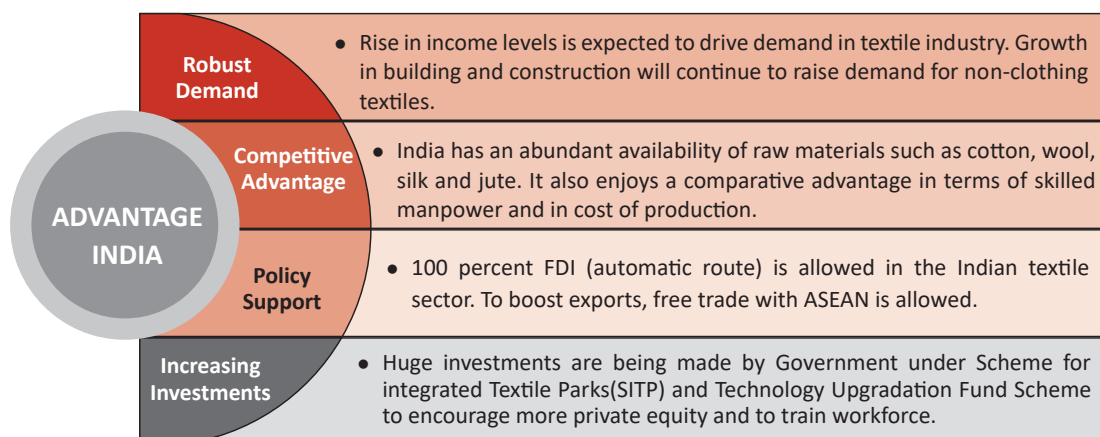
ADVANTAGE INDIA

Robust Demand

● Rise in income levels is expected to drive demand in textile industry. Growth in building and construction will continue to raise demand for non-clothing textiles.

Competitive Advantage

● India has an abundant availability of raw materials such as cotton, wool, silk and jute. It also enjoys a comparative advantage in terms of skilled manpower and in cost of production.

Policy Support

● 100 percent FDI (automatic route) is allowed in the Indian textile sector. To boost exports, free trade with ASEAN is allowed.

Increasing Investments

● Huge investments are being made by Government under Scheme for integrated Textile Parks(SITP) and Technology Upgradation Fund Scheme to encourage more private equity and to train workforce.